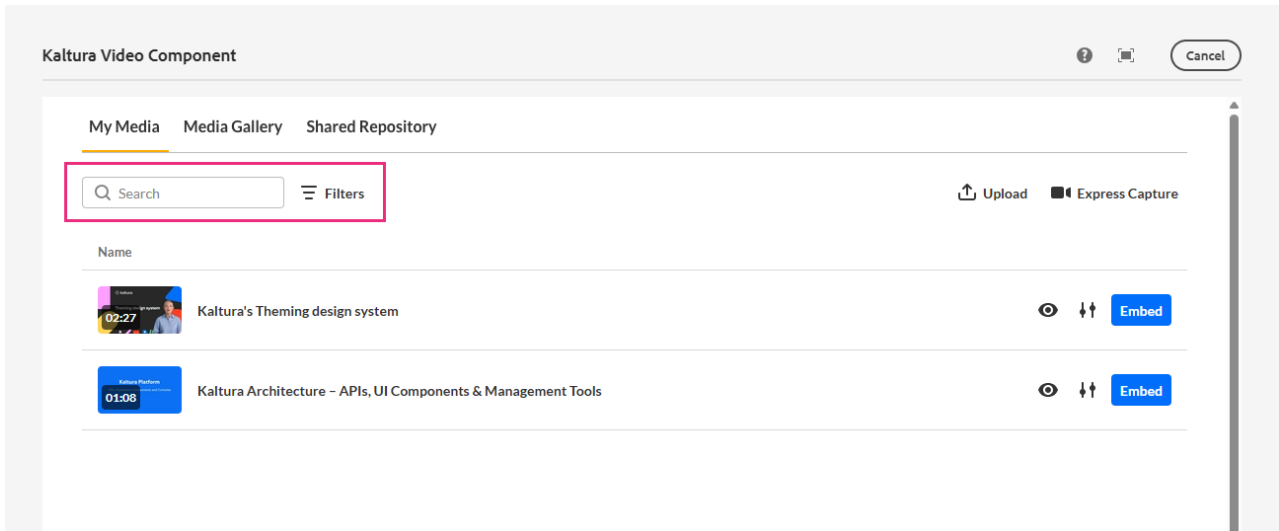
Kaltura Video Component

Cancel

My Media Media Gallery Shared Repository

Search

Filters

Upload

Express Capture

Name

02:27

Kaltura's Theming design system

Embed

01:08

Kaltura Architecture – APIs, UI Components & Management Tools

Embed